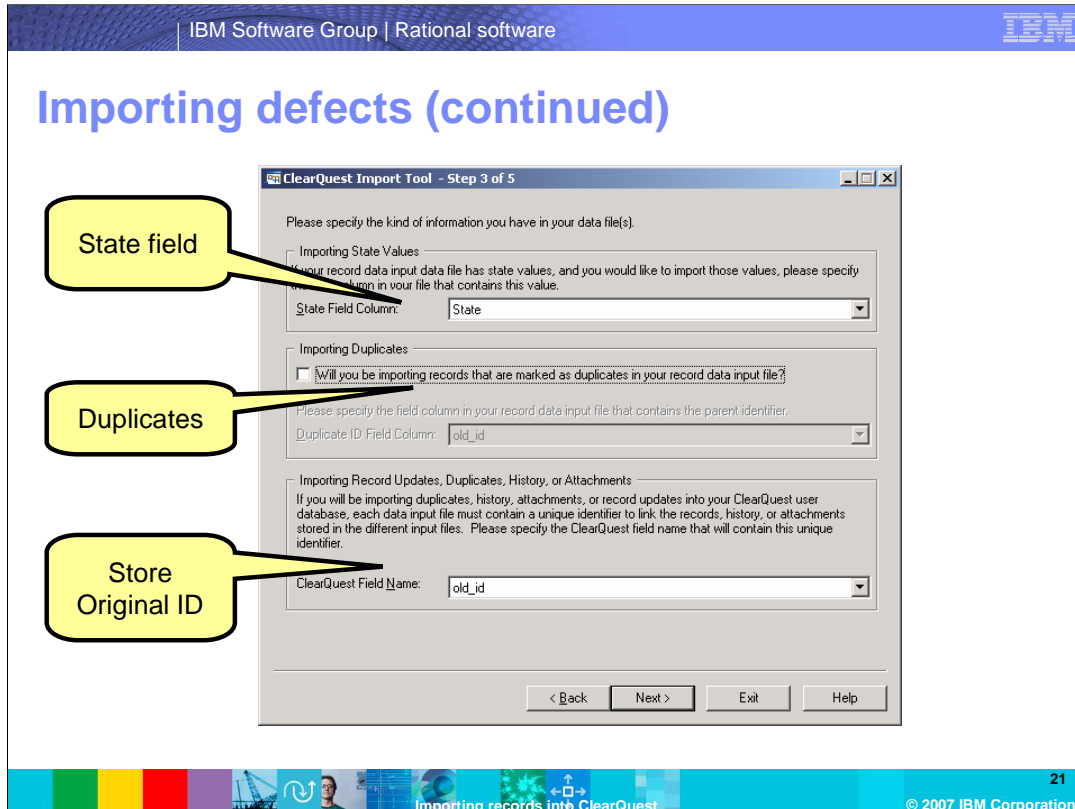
IBM Software Group | Rational software

IBM

Importing defects (continued)

ClearQuest Import Tool - Step 3 of 5

Please specify the kind of information you have in your data file(s).

Importing State Values

I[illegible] your record data input data file has state values, and you would like to import those values, please specify th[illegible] column in your file that contains this value.

State Field Column: State

Importing Duplicates

Will you be importing records that are marked as duplicates in your record data input file?

Please specify the field column in your record data input file that contains the parent identifier.

Duplicate ID Field Column: old_id

Importing Record Updates, Duplicates, History, or Attachments

If you will be importing duplicates, history, attachments, or record updates into your ClearQuest user database, each data input file must contain a unique identifier to link the records, history, or attachments stored in the different input files. Please specify the ClearQuest field name that will contain this unique identifier.

ClearQuest Field Name: old_id

< Back | Next > | Exit | Help

State field

Duplicates

Store Original ID

Importing records into ClearQuest

21

© 2007 IBM Corporation